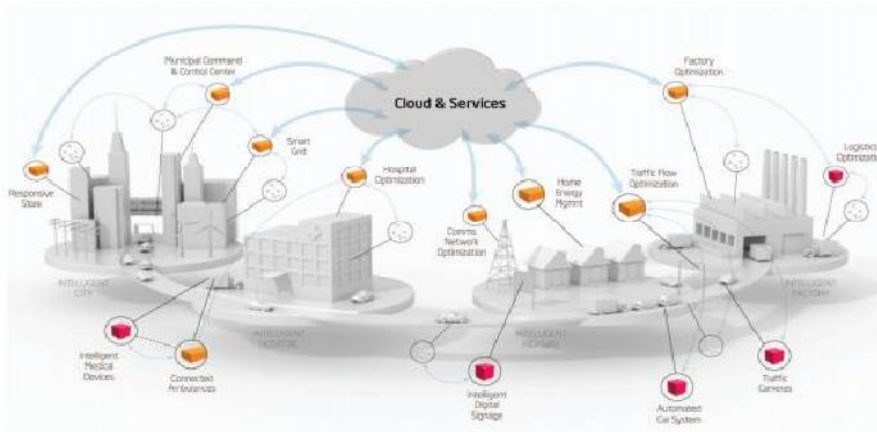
Cloud & Services

Municipal Command & Control Center

Factory Optimization

Smart Grid

Logistics Optimiza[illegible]

Responsive Store

Hospital Optimization

Home Energy Mgmt

Traffic Flow Optimization

Comms Network Optimization

INTELLIGENT CITY

INTELLIGENT HOSPITAL

INTELLIGENT HOMES

INTELLIGENT FACTORY

Intelligent Medical Devices

Connected Ambulances

Intelligent Digital Signage

Automated Car System

Traffic Cameras